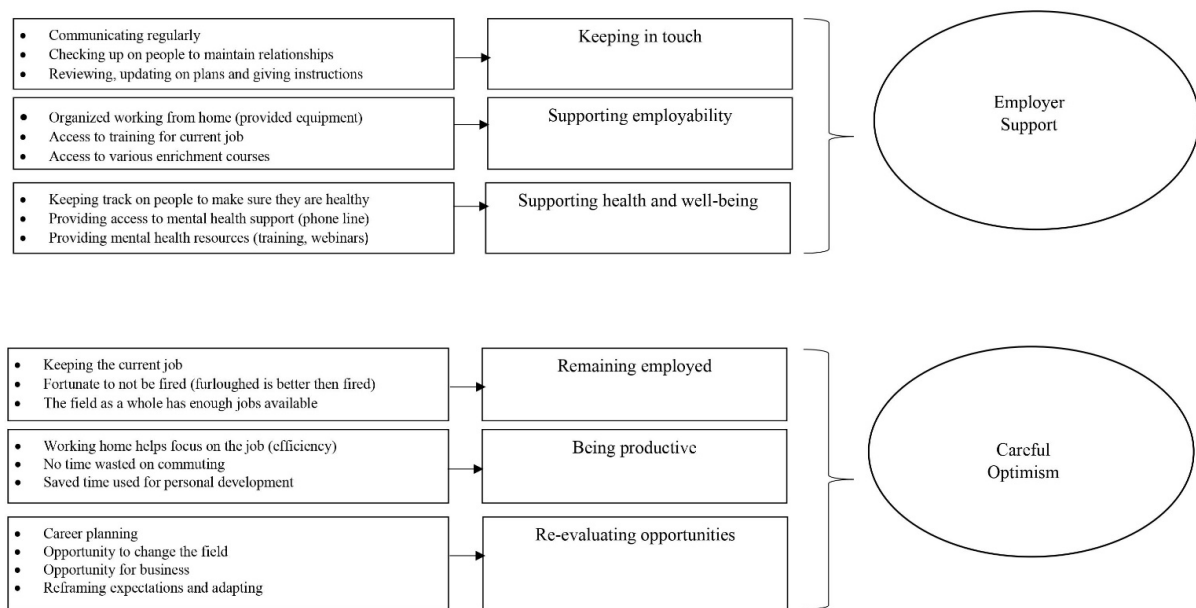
- Communicating regularly
- Checking up on people to maintain relationships
- Reviewing, updating on plans and giving instructions

Keeping in touch

- Organized working from home (provided equipment)
- Access to training for current job
- Access to various enrichment courses

Supporting employability

- Keeping track on people to make sure they are healthy
- Providing access to mental health support (phone line)
- Providing mental health resources (training, webinars)

Supporting health and well-being

Employer Support

- Keeping the current job
- Fortunate to not be fired (furloughed is better then fired)
- The field as a whole has enough jobs available

Remaining employed

- Working home helps focus on the job (efficiency)
- No time wasted on commuting
- Saved time used for personal development

Being productive

- Career planning
- Opportunity to change the field
- Opportunity for business
- Reframing expectations and adapting

Re-evaluating opportunities

Careful Optimism